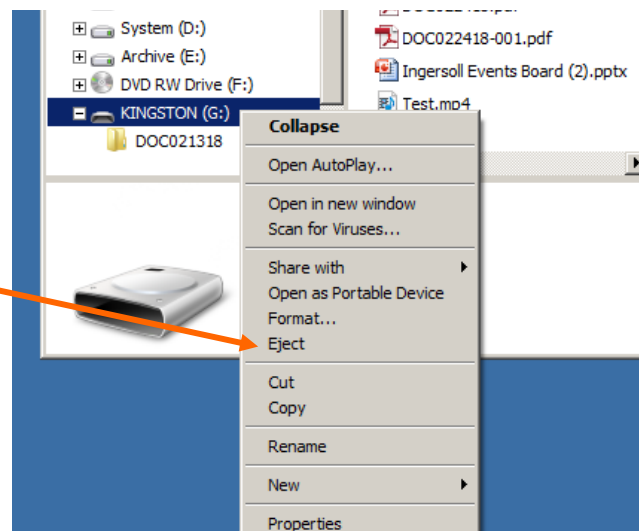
System (D:)
Archive (E:)
DVD RW Drive (F:)
KINGSTON (G:)
DOC021318

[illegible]
DOC022418-001.pdf
Ingersoll Events Board (2).pptx
Test.mp4

Collapse
Open AutoPlay...
Open in new window
Scan for Viruses...
Share with
Open as Portable Device
Format...
Eject
Cut
Copy
Rename
New
Properties